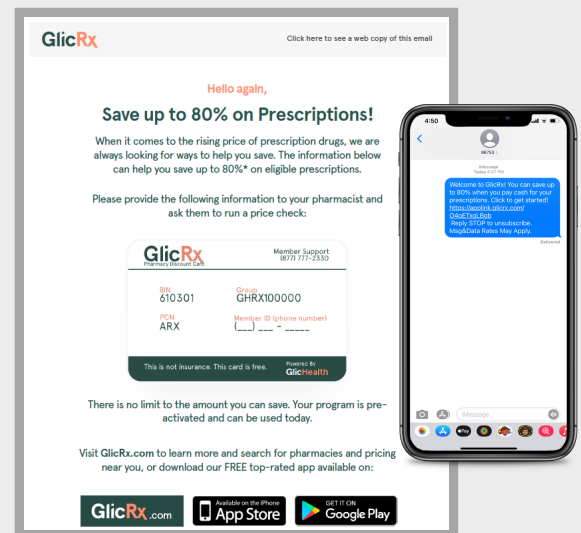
GlicRx

Click here to see a web copy of this email

Hello again,

Save up to 80% on Prescriptions!

When it comes to the rising price of prescription drugs, we are always looking for ways to help you save. The information below can help you save up to 80%* on eligible prescriptions.

Please provide the following information to your pharmacist and ask them to run a price check:

GlicRx
Pharmacy Discount Card

Member Support
(877) 777-2330

BIN
610301

Group
GHRX100000

PCN
ARX

Member ID (phone number)
(___) ___ - _____

This is not insurance. This card is free.

Powered By
GlicHealth

There is no limit to the amount you can save. Your program is pre-activated and can be used today.

Visit GlicRx.com to learn more and search for pharmacies and pricing near you, or download our FREE top-rated app available on:

GlicRx.com

Available on the iPhone
App Store

GET IT ON
Google Play

4:50

86753

iMessage
Today 4:07 PM

Welcome to GlicRx! You can save up to 80% when you pay cash for your prescriptions. Click to get started! https://applink.glicrx.com/O4oETxpLRob
Reply STOP to unsubscribe. Msg&Data Rates May Apply.

Delivered

iMessage